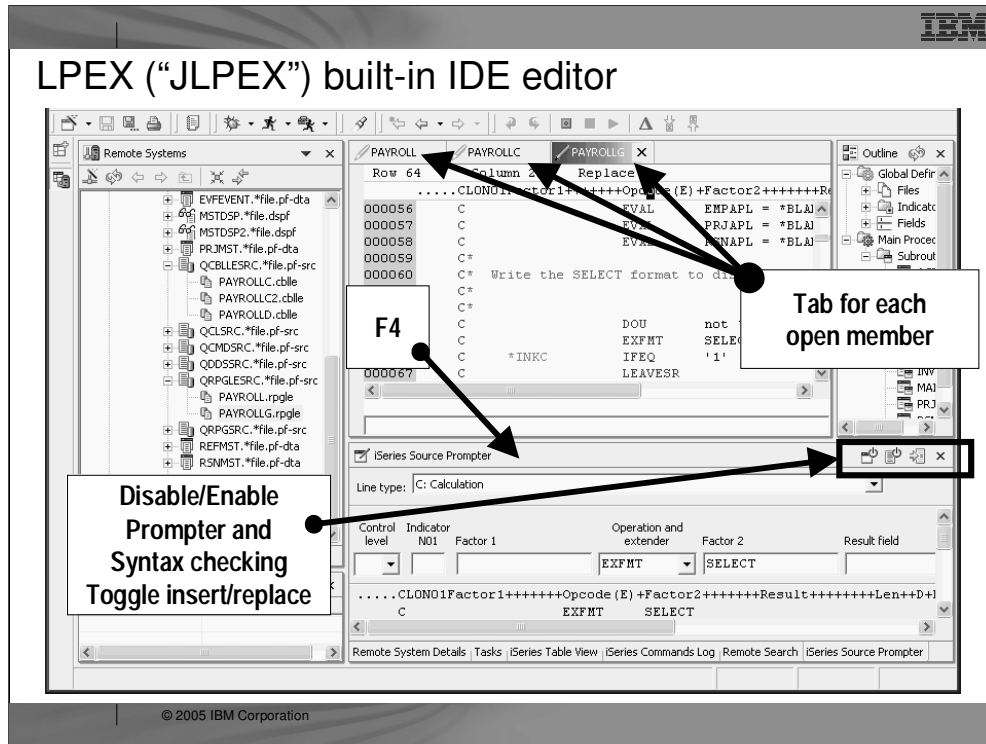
IBM

LPEX ("JLPEX") built-in IDE editor

Remote Systems

EVFEVENT.*file.pf-dta
MSTDSP.*file.dspf
MSTDSP2.*file.dspf
PRJMST.*file.pf-dta
QCBLLESRC.*file.pf-src
PAYROLLC.cblle
PAYROLLC2.cblle
PAYROLLD.cblle
QCLSRC.*file.pf-src
QCMDSRC.*file.pf-src
QDDSSRC.*file.pf-src
QRPGLESRC.*file.pf-src
PAYROLL.rpgle
PAYROLLG.rpgle
QRPGSRC.*file.pf-src
REFMST.*file.pf-dta
RSNMST.*file.pf-dta

PAYROLL PAYROLLC PAYROLLG

Row 64 Column 2 Replace

.....CLON01Factor1+++++++Opcode(E)+Factor2+++++++Re

| | | | | |
|---|---|---|---|---|
| 000056 | C | | EVAL | EMPAPL = *BLA |
| 000057 | C | | EVAL | PRJAPL = *BLA |
| 000058 | C | | EVAL | RSNAPL = *BLA |
| 000059 | C* | | | |
| 000060 | C* | Write the SELECT format to di | | |
| | C* | | | |
| | C* | | | |
| | C | | DOU | not |
| | C | | EXFMT | SELEC |
| | C | *INKC | IFEQ | '1' |
| 000067 | C | | LEAVESR | |

Outline

Global Defir
Files
Indicato
Fields
Main Proced
Subrout
INV
MAI
PRJ

Tab for each open member

F4

iSeries Source Prompter

Line type: C: Calculation

Disable/Enable Prompter and Syntax checking Toggle insert/replace

Control level | Indicator N01 | Factor 1 | Operation and extender | Factor 2 | Result field

EXFMT SELECT

.....CLON01Factor1+++++++Opcode(E)+Factor2+++++++Result++++++++Len++D+H
C EXFMT SELECT

Remote System Details | Tasks | iSeries Table View | iSeries Commands Log | Remote Search | iSeries Source Prompter

© 2005 IBM Corporation